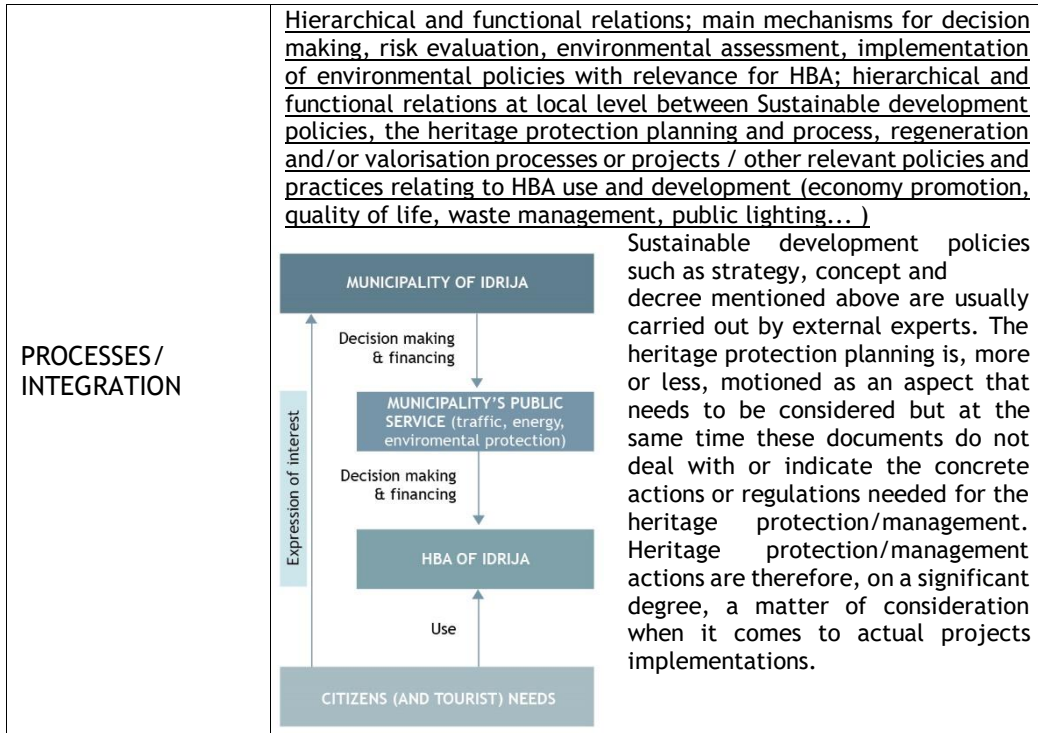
| PROCESSES/ INTEGRATION | Hierarchical and functional relations; main mechanisms for decision making, risk evaluation, environmental assessment, implementation of environmental policies with relevance for HBA; hierarchical and functional relations at local level between Sustainable development policies, the heritage protection planning and process, regeneration and/or valorisation processes or projects / other relevant policies and practices relating to HBA use and development (economy promotion, quality of life, waste management, public lighting... ) |
|---|---|

MUNICIPALITY OF IDRIJA

Decision making & financing

MUNICIPALITY'S PUBLIC SERVICE (traffic, energy, enviromental protection)

Decision making & financing

HBA OF IDRIJA

Use

CITIZENS (AND TOURIST) NEEDS

Expression of interest

Sustainable development policies such as strategy, concept and decree mentioned above are usually carried out by external experts. The heritage protection planning is, more or less, motioned as an aspect that needs to be considered but at the same time these documents do not deal with or indicate the concrete actions or regulations needed for the heritage protection/management. Heritage protection/management actions are therefore, on a significant degree, a matter of consideration when it comes to actual projects implementations.